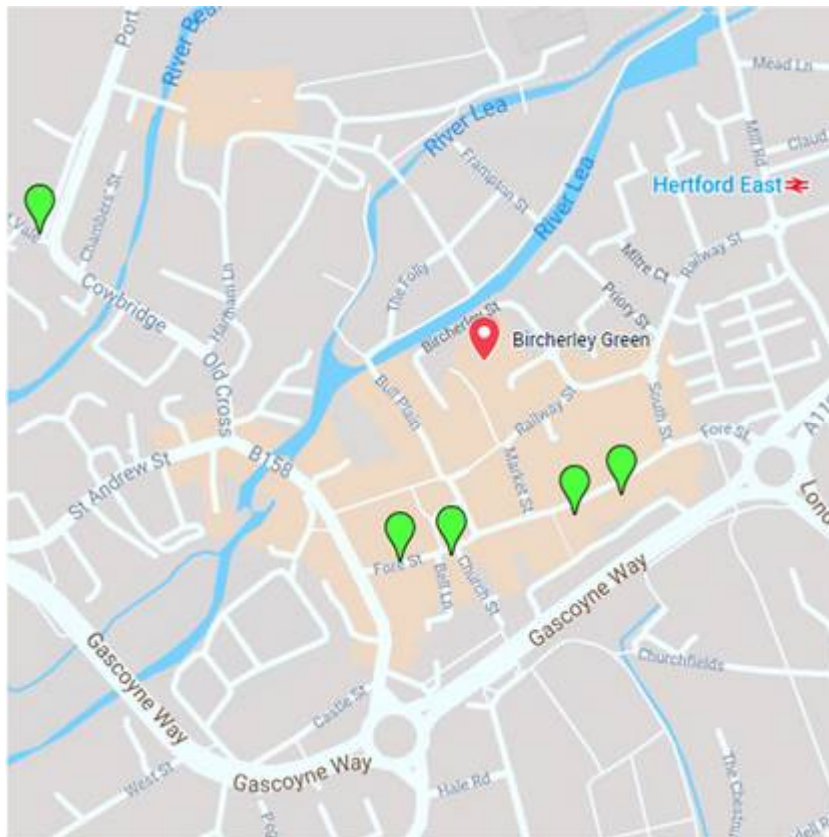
Port
River Bea
Mead Ln
Mill Rd
Claud
River Lea
Frampton St
River Lea
Hertford East
Chambers St
Railway St
Mitre Ct
Priory St
The Folly
Bircherley St
Bircherley Green
Cowbridge
Hartham Ln
Old Cross
Bull Plain
Railway St
South St
Fore St
A11
St Andrew St
B158
Market St
Lond
Fore St
Bell Ln
Church St
Gascoyne Way
Gascoyne Way
Churchfields
Castle St
West St
Gascoyne Way
Hale Rd
The Chestnut